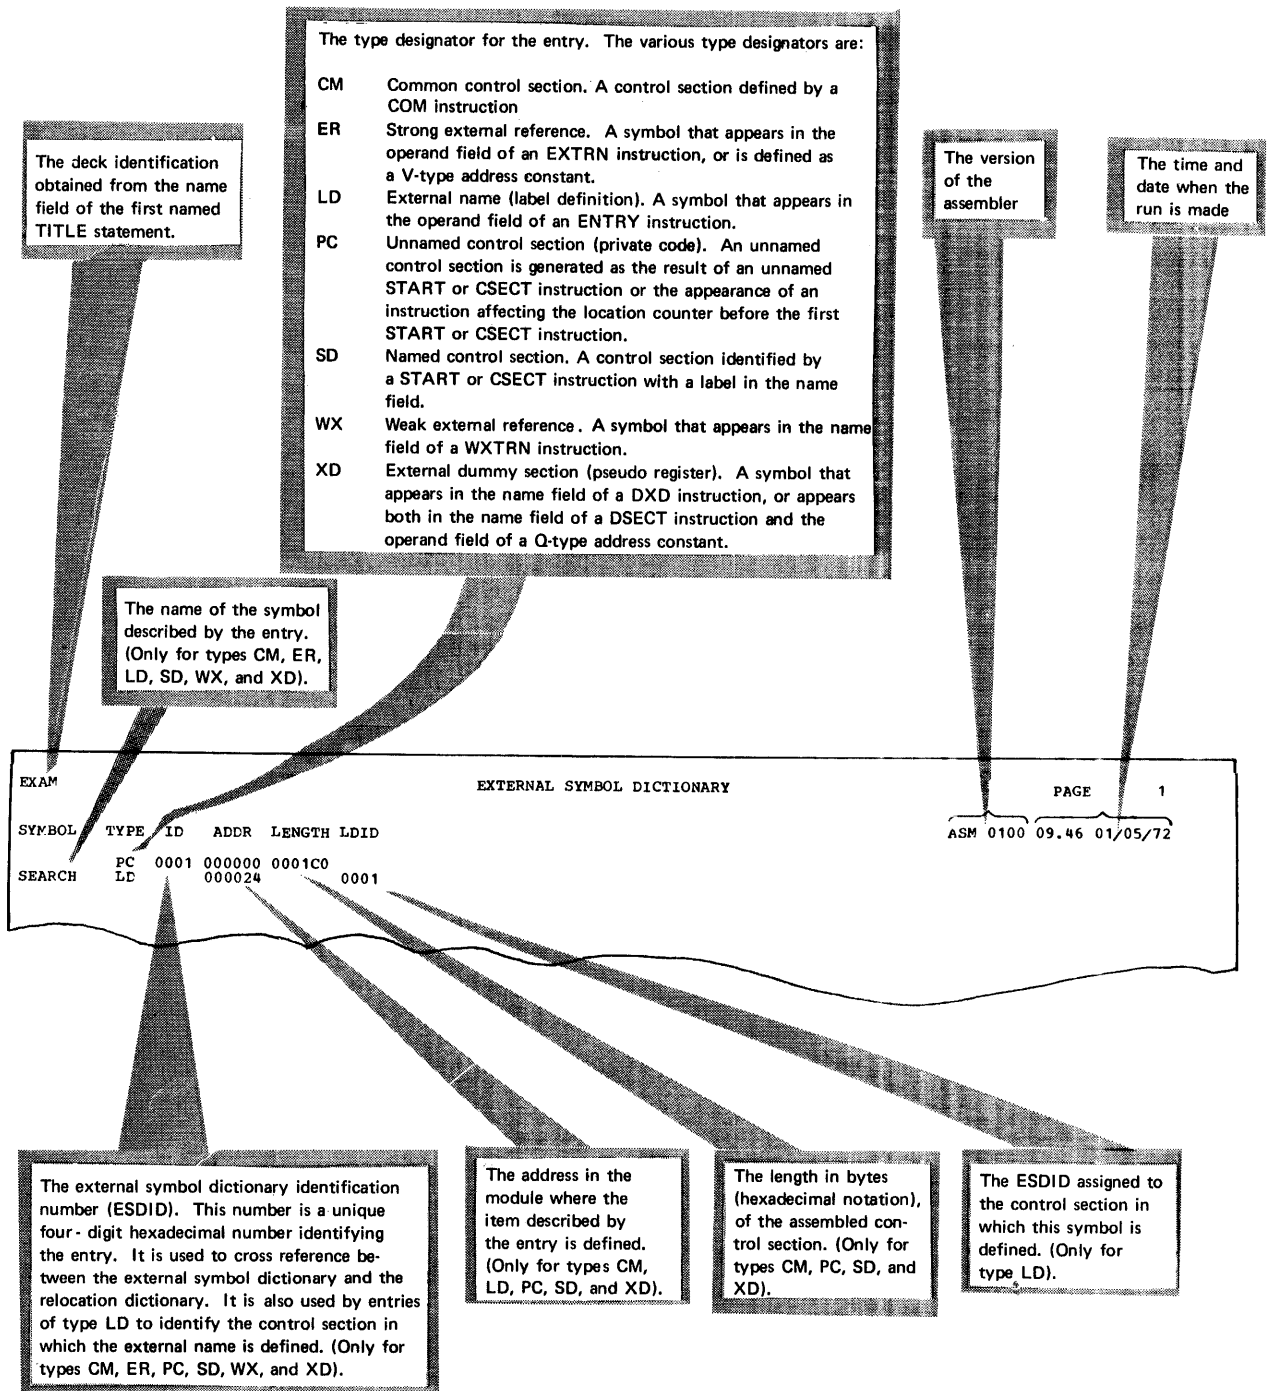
The type designator for the entry. The various type designators are:

CM Common control section. A control section defined by a COM instruction
ER Strong external reference. A symbol that appears in the operand field of an EXTRN instruction, or is defined as a V-type address constant.
LD External name (label definition). A symbol that appears in the operand field of an ENTRY instruction.
PC Unnamed control section (private code). An unnamed control section is generated as the result of an unnamed START or CSECT instruction or the appearance of an instruction affecting the location counter before the first START or CSECT instruction.
SD Named control section. A control section identified by a START or CSECT instruction with a label in the name field.
WX Weak external reference. A symbol that appears in the name field of a WXTRN instruction.
XD External dummy section (pseudo register). A symbol that appears in the name field of a DXD instruction, or appears both in the name field of a DSECT instruction and the operand field of a Q-type address constant.

The deck identification obtained from the name field of the first named TITLE statement.

The version of the assembler

The time and date when the run is made

The name of the symbol described by the entry. (Only for types CM, ER, LD, SD, WX, and XD).

EXAM EXTERNAL SYMBOL DICTIONARY PAGE 1

SYMBOL TYPE ID ADDR LENGTH LDID ASM 0100 09.46 01/05/72

PC 0001 000000 0001C0
SEARCH LD 000024 0001

The external symbol dictionary identification number (ESDID). This number is a unique four-digit hexadecimal number identifying the entry. It is used to cross reference between the external symbol dictionary and the relocation dictionary. It is also used by entries of type LD to identify the control section in which the external name is defined. (Only for types CM, ER, PC, SD, WX, and XD).

The address in the module where the item described by the entry is defined. (Only for types CM, LD, PC, SD, and XD).

The length in bytes (hexadecimal notation), of the assembled control section. (Only for types CM, PC, SD, and XD).

The ESDID assigned to the control section in which this symbol is defined. (Only for type LD).